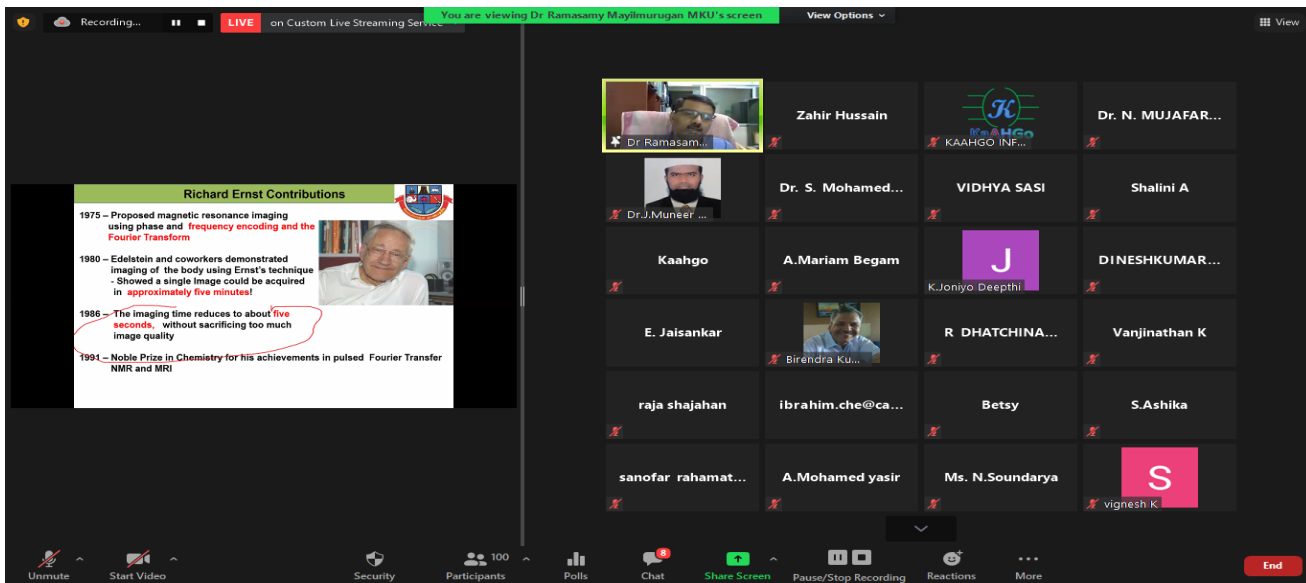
Recording...

LIVE on Custom Live Streaming Service

You are viewing Dr Ramasamy Mayilmurugan MKU's screen

View Options

View

Richard Ernst Contributions

1975 – Proposed magnetic resonance imaging using phase and frequency encoding and the Fourier Transform

1980 – Edelstein and coworkers demonstrated imaging of the body using Ernst's technique - Showed a single Image could be acquired in approximately five minutes!

1986 – The imaging time reduces to about five seconds, without sacrificing too much image quality

1991 – Noble Prize in Chemistry for his achievements in pulsed Fourier Transfer NMR and MRI

Dr Ramasam...

Zahir Hussain

KAAHGO INF...

Dr. N. MUJAFAR...

Dr.J.Muneer ...

Dr. S. Mohamed...

VIDHYA SASI

Shalini A

Kaahgo

A.Mariam Begam

J

K.Joniyo Deepthi

DINESHKUMAR...

E. Jaisankar

Birendra Ku...

R DHATCHINA...

Vanjinathan K

raja shajahan

ibrahim.che@ca...

Betsy

S.Ashika

sanofar rahamat...

A.Mohamed yasir

Ms. N.Soundarya

S

vignesh K

Unmute

Start Video

Security

100

Participants

Polls

8

Chat

Share Screen

Pause/Stop Recording

Reactions

More

End